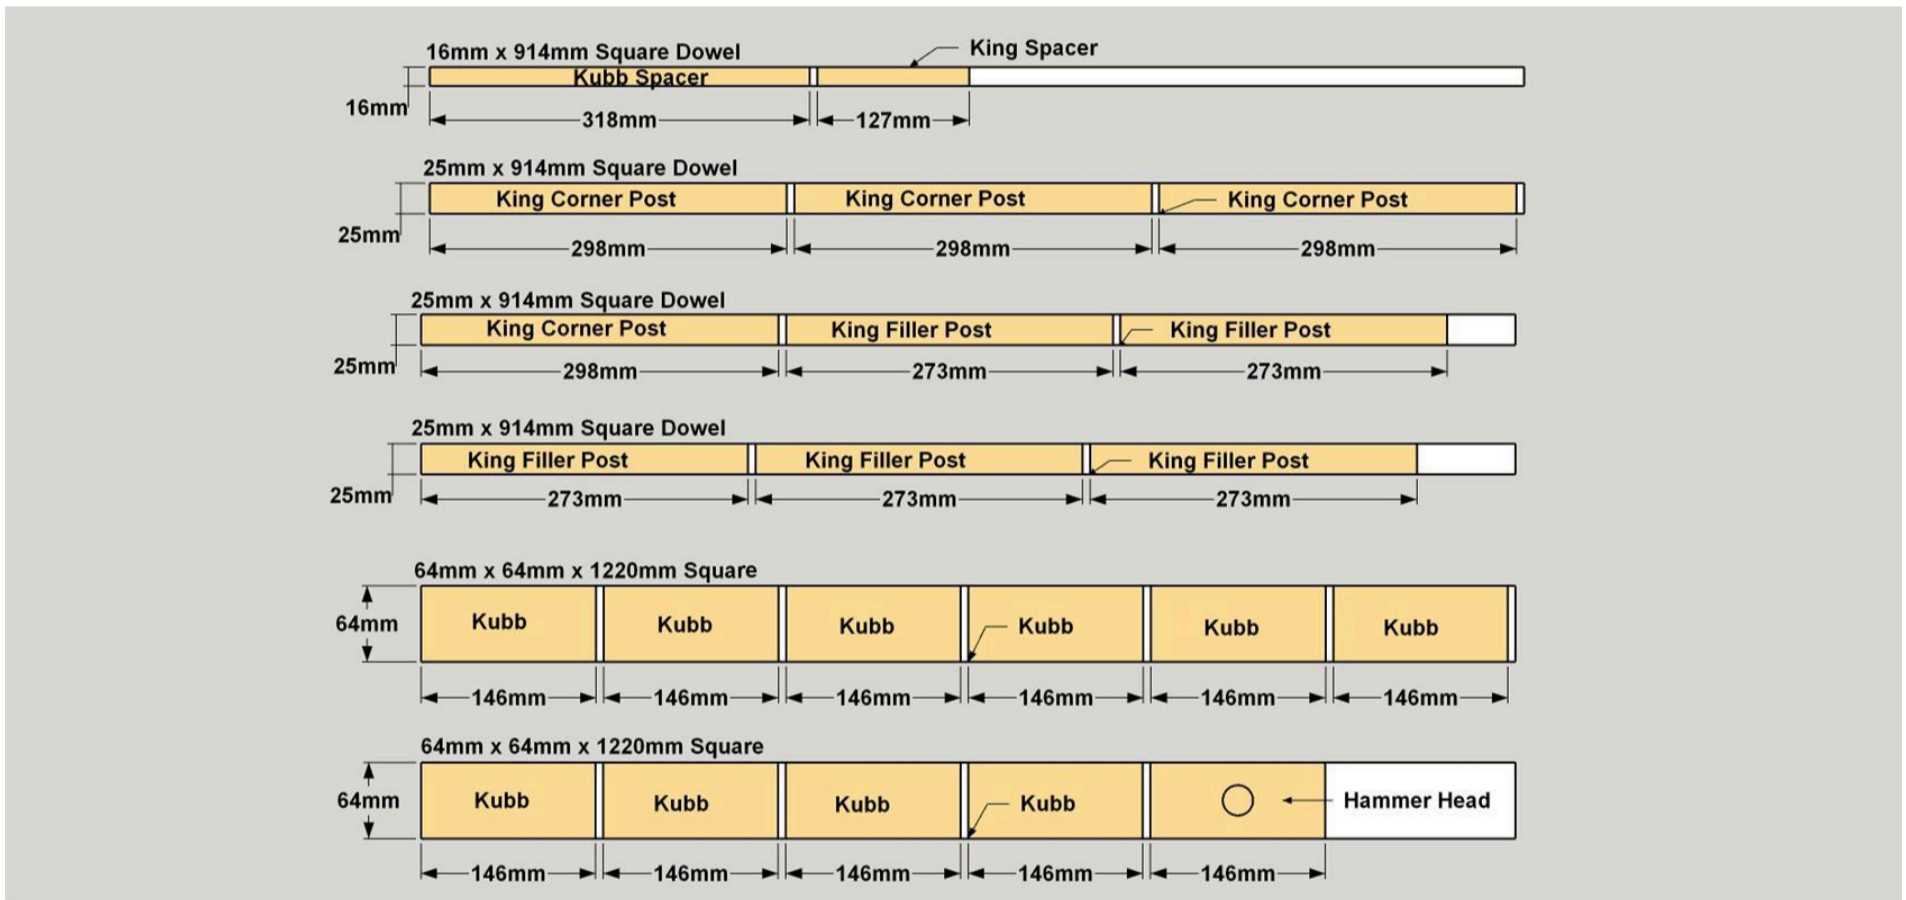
16mm x 914mm Square Dowel
King Spacer
16mm
Kubb Spacer
318mm
127mm

25mm x 914mm Square Dowel
25mm
King Corner Post
King Corner Post
King Corner Post
298mm
298mm
298mm

25mm x 914mm Square Dowel
25mm
King Corner Post
King Filler Post
King Filler Post
298mm
273mm
273mm

25mm x 914mm Square Dowel
25mm
King Filler Post
King Filler Post
King Filler Post
273mm
273mm
273mm

64mm x 64mm x 1220mm Square
64mm
Kubb
Kubb
Kubb
Kubb
Kubb
Kubb
146mm
146mm
146mm
146mm
146mm
146mm

64mm x 64mm x 1220mm Square
64mm
Kubb
Kubb
Kubb
Kubb
Hammer Head
146mm
146mm
146mm
146mm
146mm